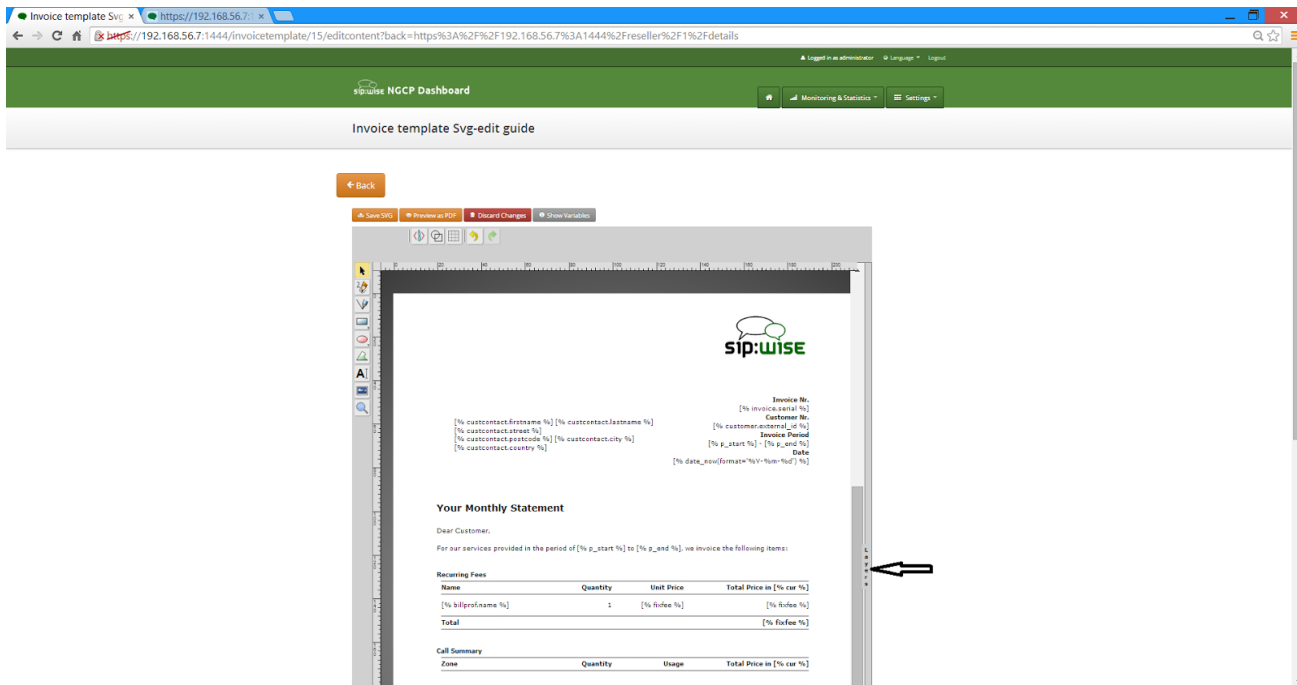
Invoice template Svg ×
https://192.168.56.7 ×

https://192.168.56.7:1444/invoicetemplate/15/editcontent?back=https%3A%2F%2F192.168.56.7%3A1444%2Freseller%2F1%2Fdetails

Logged in as administrator  Language  Logout

sip:wise NGCP Dashboard

Monitoring & Statistics  Settings

Invoice template Svg-edit guide

Back

Save SVG  Preview as PDF  Discard Changes  Show Variables

sip:wise

Invoice Nr.
[% invoice.serial %]
Customer Nr.
[% customer.external_id %]
Invoice Period
[% p_start %] - [% p_end %]
Date
[% date_now(format='%Y-%m-%d') %]

[% custcontact.firstname %] [% custcontact.lastname %]
[% custcontact.street %]
[% custcontact.postcode %] [% custcontact.city %]
[% custcontact.country %]

Your Monthly Statement

Dear Customer,

For our services provided in the period of [% p_start %] to [% p_end %], we invoice the following items:

Recurring Fees

| Name | Quantity | Unit Price | Total Price in [% cur %] |
|---|---|---|---|
| [% billprof.name %] | 1 | [% fixfee %] | [% fixfee %] |
| Total | | | [% fixfee %] |

Call Summary

| Zone | Quantity | Usage | Total Price in [% cur %] |
|---|---|---|---|

Layers